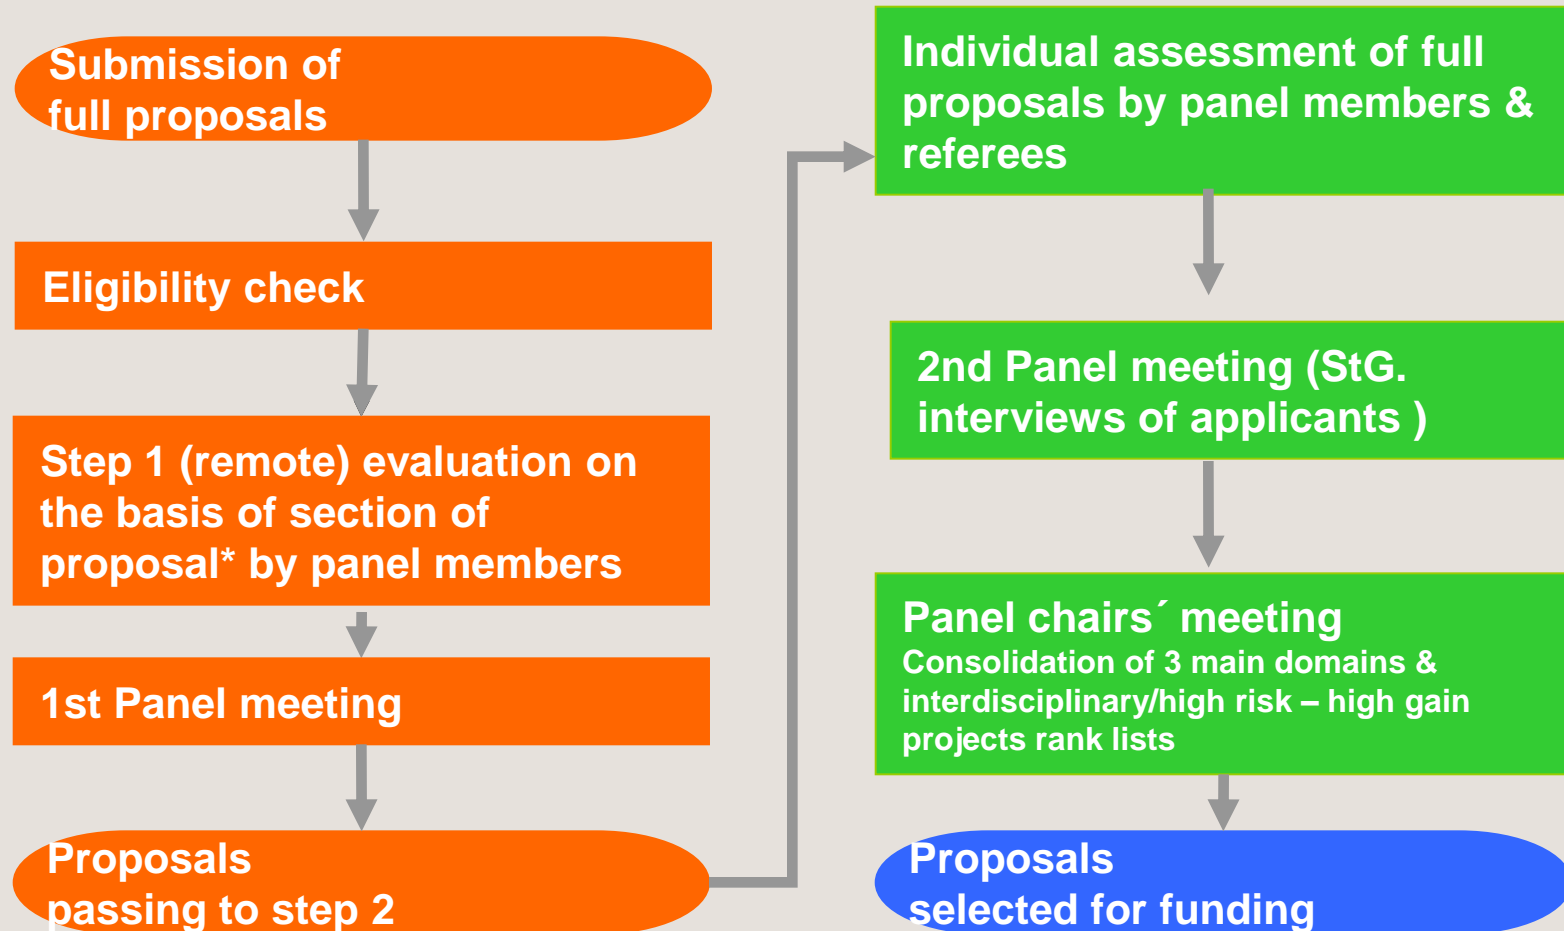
Submission of full proposals

Eligibility check

Step 1 (remote) evaluation on the basis of section of proposal* by panel members

1st Panel meeting

Proposals passing to step 2

Individual assessment of full proposals by panel members & referees

2nd Panel meeting (StG. interviews of applicants )

Panel chairs´ meeting
Consolidation of 3 main domains & interdisciplinary/high risk – high gain projects rank lists

Proposals selected for funding